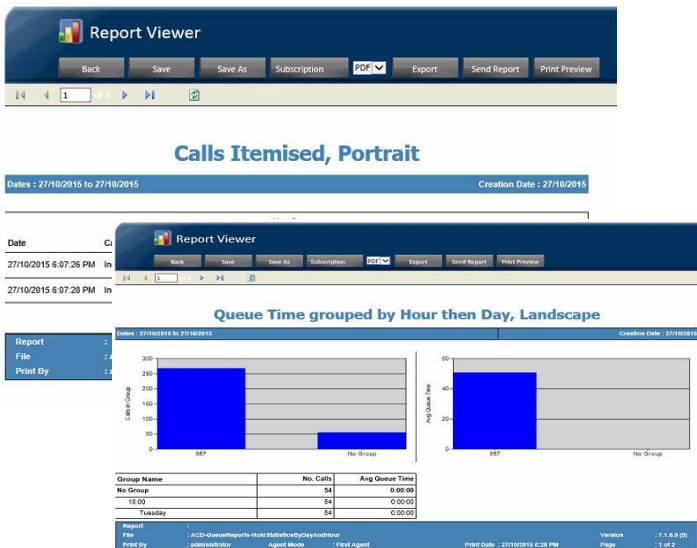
Report Viewer

Back | Save | Save As | Subscription | PDF | Export | Send Report | Print Preview

1

Calls Itemised, Portrait

Dates : 27/10/2015 to 27/10/2015

Creation Date : 27/10/2015

Date

27/10/2015 6:07:26 PM In

27/10/2015 6:07:28 PM In

Report

File

Print By

Report Viewer

Back | Save | Save As | Subscription | PDF | Export | Send Report | Print Preview

1

Queue Time grouped by Hour then Day, Landscape

Dates : 27/10/2015 to 27/10/2015

Creation Date : 27/10/2015

300
250
200
150
100
50
0
Calls in Group
657
No Group

60
40
20
0
Avg Queue Time
657
No Group

| Group Name | No. Calls | Avg Queue Time |
|---|---|---|
| No Group | 54 | 0:00:00 |
| 18:00 | 54 | 0:00:00 |
| Tuesday | 54 | 0:00:00 |

Report :

File : ACD-QueueReports-HoldStatisticsByDayAndHour

Version : 7.1.8.9 (0)

Print By : administrator

Agent Mode : First Agent

Print Date : 27/10/2015 6:28 PM

Page : 1 of 2